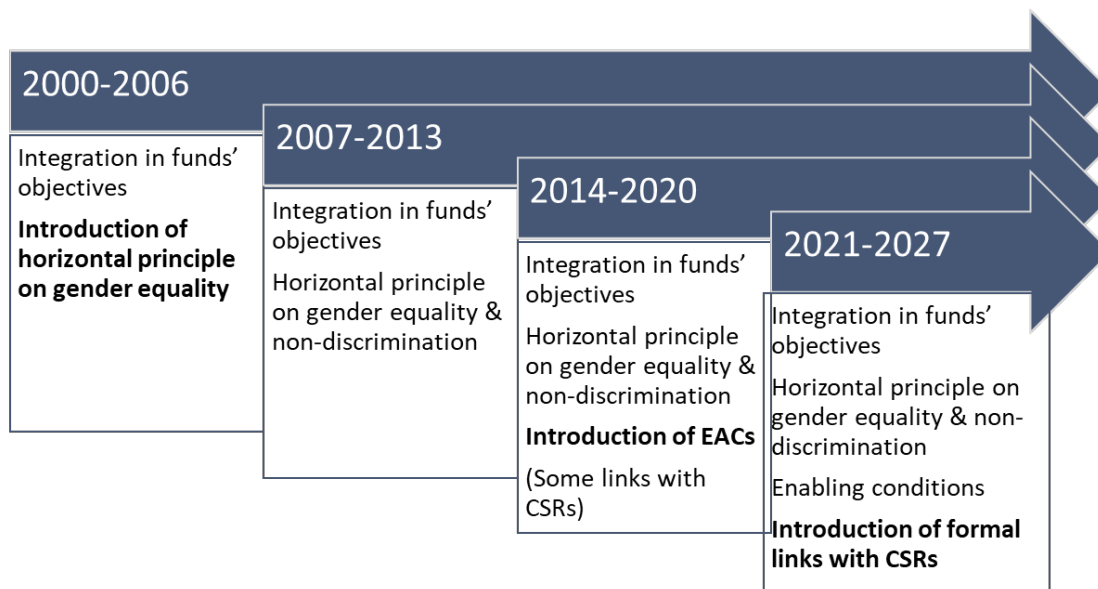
2000-2006

Integration in funds' objectives

**Introduction of horizontal principle on gender equality**

2007-2013

Integration in funds' objectives

Horizontal principle on gender equality & non-discrimination

2014-2020

Integration in funds' objectives

Horizontal principle on gender equality & non-discrimination

**Introduction of EACs**

(Some links with CSRs)

2021-2027

Integration in funds' objectives

Horizontal principle on gender equality & non-discrimination

Enabling conditions

**Introduction of formal links with CSRs**